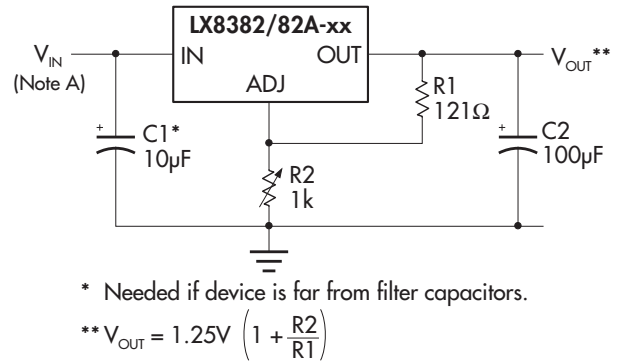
LX8382/82A-xx

$V_{IN}$
(Note A)

IN

OUT

ADJ

$V_{OUT}$**

+
C1*
10µF

R1
121Ω

+
C2
100µF

R2
1k

* Needed if device is far from filter capacitors.

**$V_{OUT} = 1.25V \left(1 + \frac{R2}{R1}\right)$